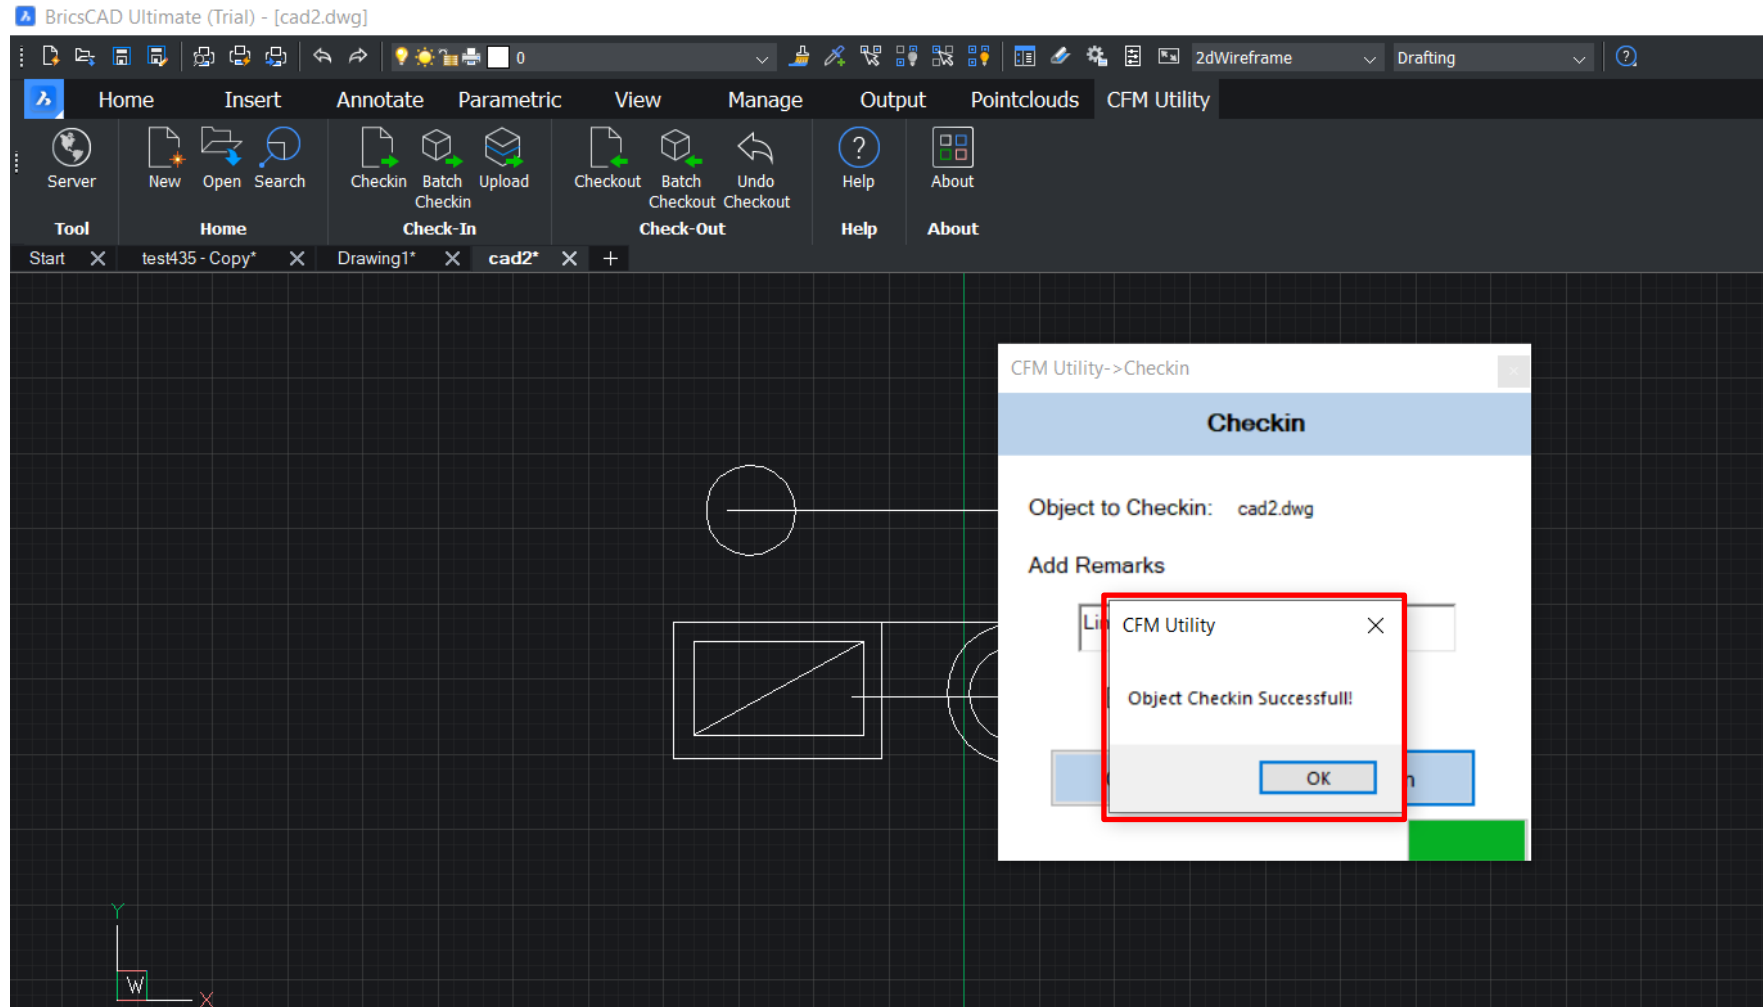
BricsCAD Ultimate (Trial) - [cad2.dwg]

0

2dWireframe

Drafting

Home Insert Annotate Parametric View Manage Output Pointclouds CFM Utility

Server

Tool

New Open Search

Home

Checkin Batch Checkin Upload

Check-In

Checkout Batch Checkout Undo Checkout

Check-Out

Help

Help

About

About

Start test435 - Copy* Drawing1* cad2* +

CFM Utility->Checkin

Checkin

Object to Checkin: cad2.dwg

Add Remarks

Li

CFM Utility

Object Checkin Successfull!

OK

n

Y

W

X